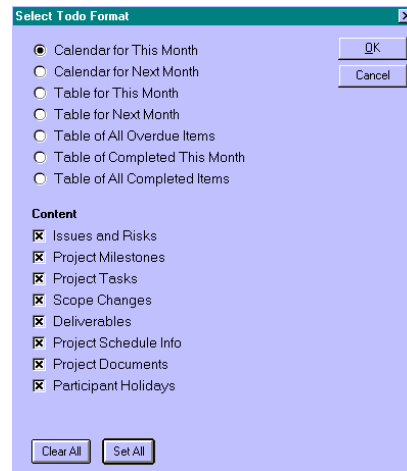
Select Todo Format

Calendar for This Month
Calendar for Next Month
Table for This Month
Table for Next Month
Table of All Overdue Items
Table of Completed This Month
Table of All Completed Items

OK
Cancel

Content
Issues and Risks
Project Milestones
Project Tasks
Scope Changes
Deliverables
Project Schedule Info
Project Documents
Participant Holidays

Clear All
Set All